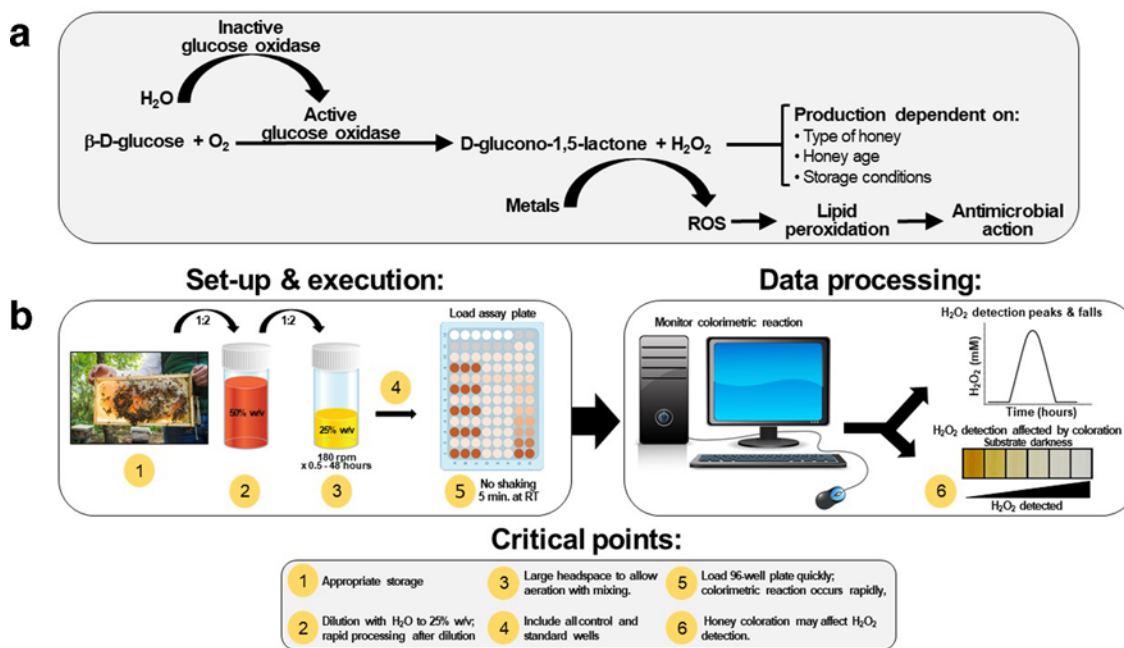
a

Inactive glucose oxidase

$H_2O$

Active glucose oxidase

β-D-glucose + $O_2$ → D-glucono-1,5-lactone + $H_2O_2$

Production dependent on:
• Type of honey
• Honey age
• Storage conditions

Metals

ROS → Lipid peroxidation → Antimicrobial action

Set-up & execution:

Data processing:

b

1:2

1:2

50% w/v

25% w/v

180 rpm
x 0.5 - 48 hours

1

2

3

4

Load assay plate

5

No shaking
5 min. at RT

Monitor colorimetric reaction

$H_2O_2$ detection peaks & falls

$H_2O_2$ (mM)

Time (hours)

$H_2O_2$ detection affected by coloration

Substrate darkness

6

$H_2O_2$ detected

Critical points:

1 Appropriate storage

2 Dilution with $H_2O$ to 25% w/v; rapid processing after dilution

3 Large headspace to allow aeration with mixing.

4 Include all control and standard wells

5 Load 96-well plate quickly; colorimetric reaction occurs rapidly,

6 Honey coloration may affect $H_2O_2$ detection.